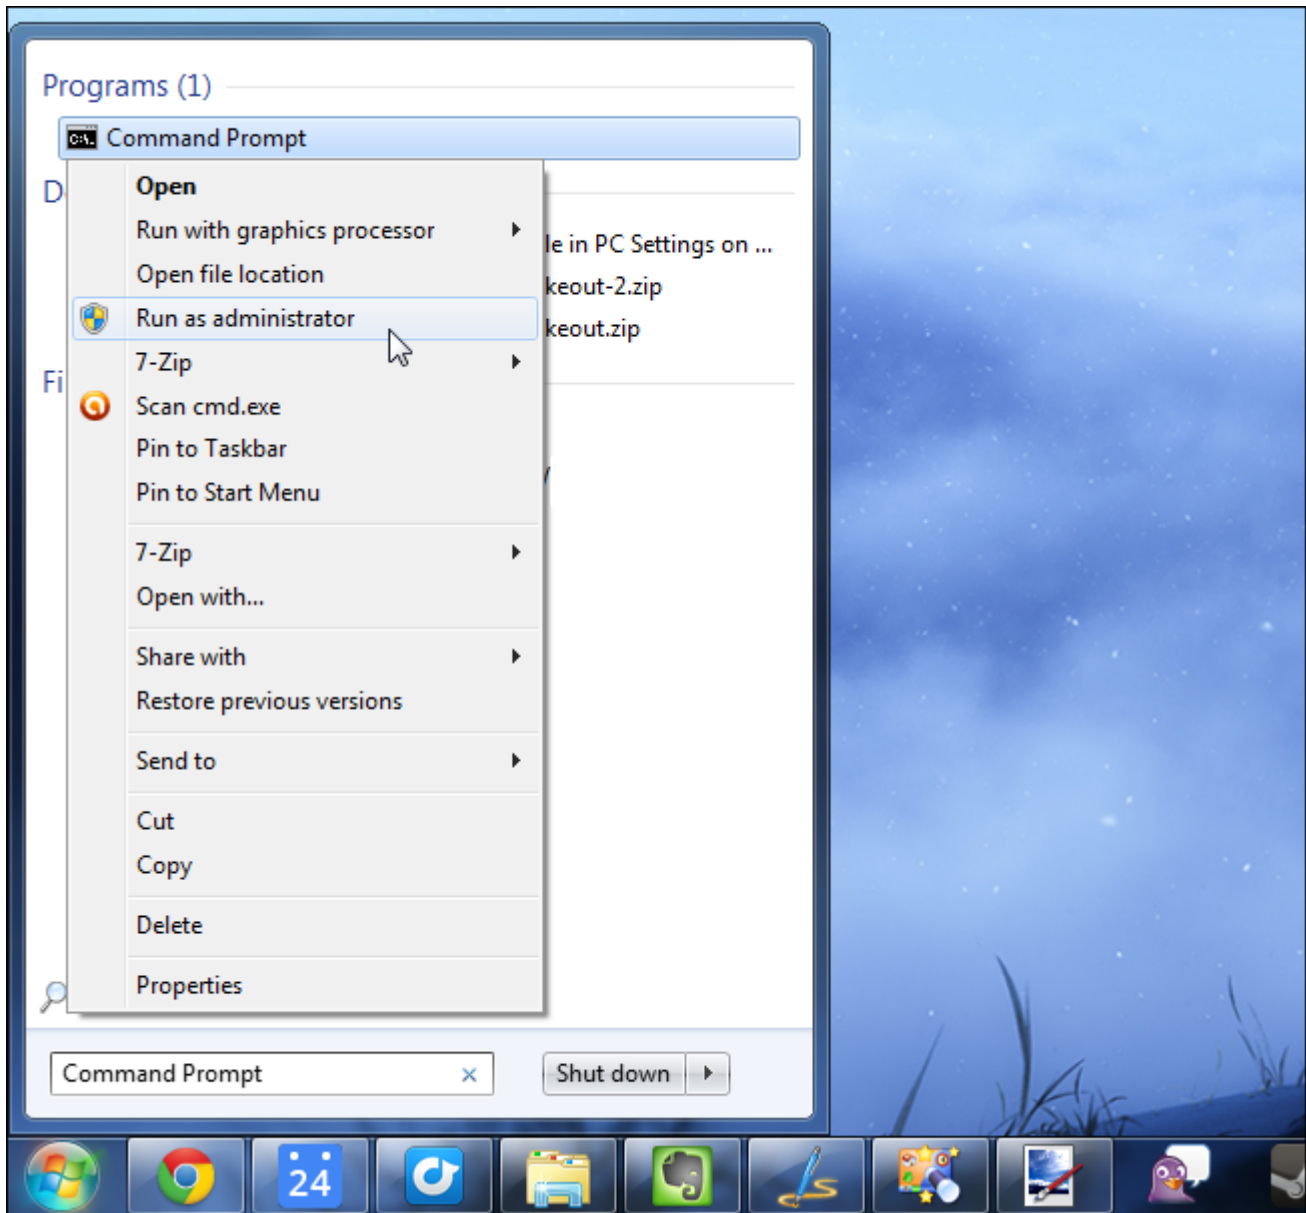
Programs (1)

Command Prompt

D

le in PC Settings on ...

keout-2.zip

keout.zip

Fi

Open
Run with graphics processor
Open file location
Run as administrator
7-Zip
Scan cmd.exe
Pin to Taskbar
Pin to Start Menu

7-Zip
Open with...

Share with
Restore previous versions

Send to

Cut
Copy

Delete

Properties

Command Prompt ×

Shut down

24